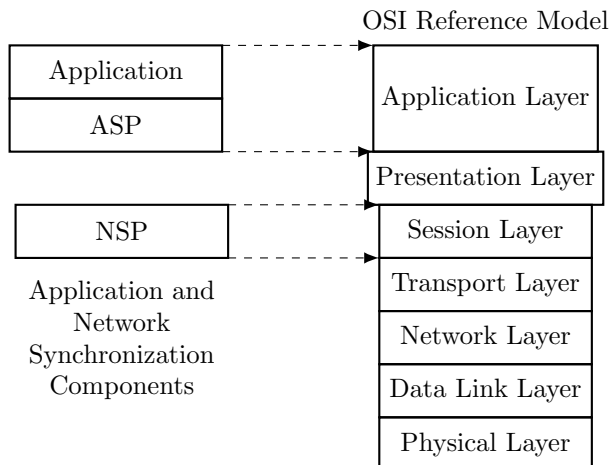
OSI Reference Model

Application

ASP

Application Layer

Presentation Layer

NSP

Session Layer

Transport Layer

Network Layer

Data Link Layer

Physical Layer

Application and Network Synchronization Components